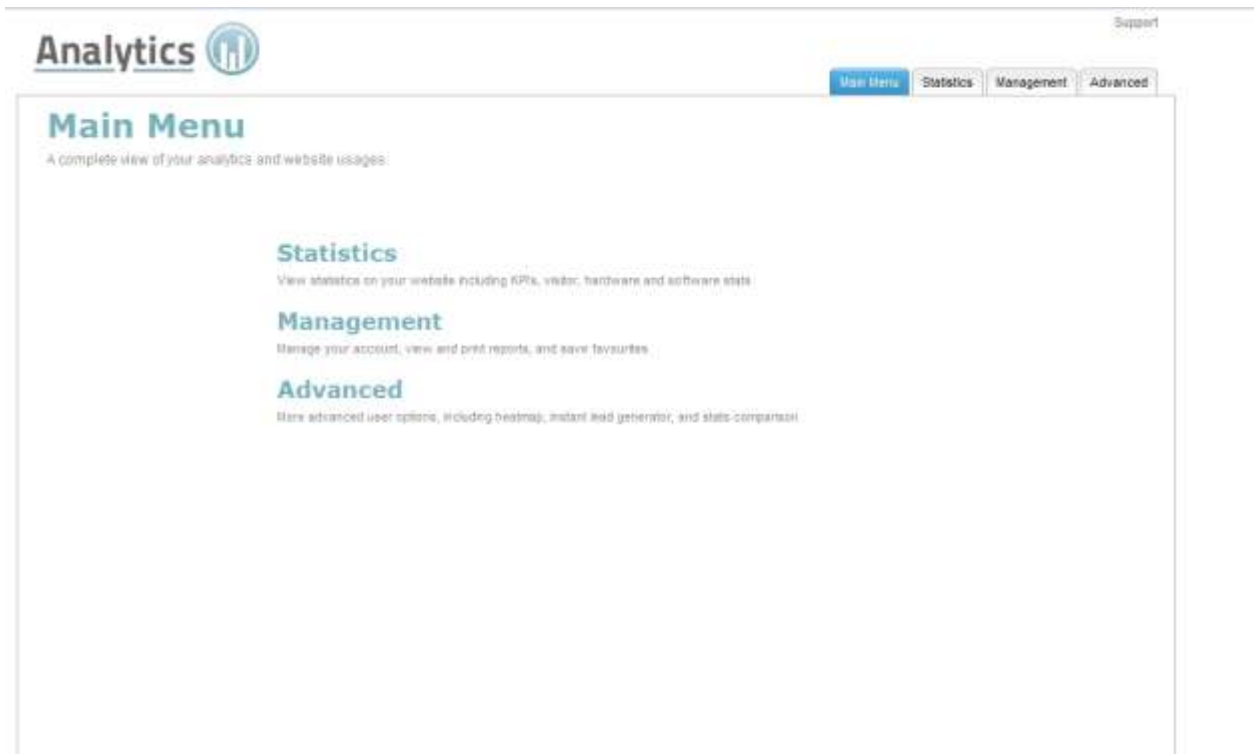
Support

Analytics

Main Menu | Statistics | Management | Advanced

Main Menu

A complete view of your analytics and website usages

Statistics

View statistics on your website including KPIs, visitor, hardware and software stats

Management

Manage your account, view and print reports, and save favourites

Advanced

More advanced user options, including heatmap, instant lead generator, and stats comparison